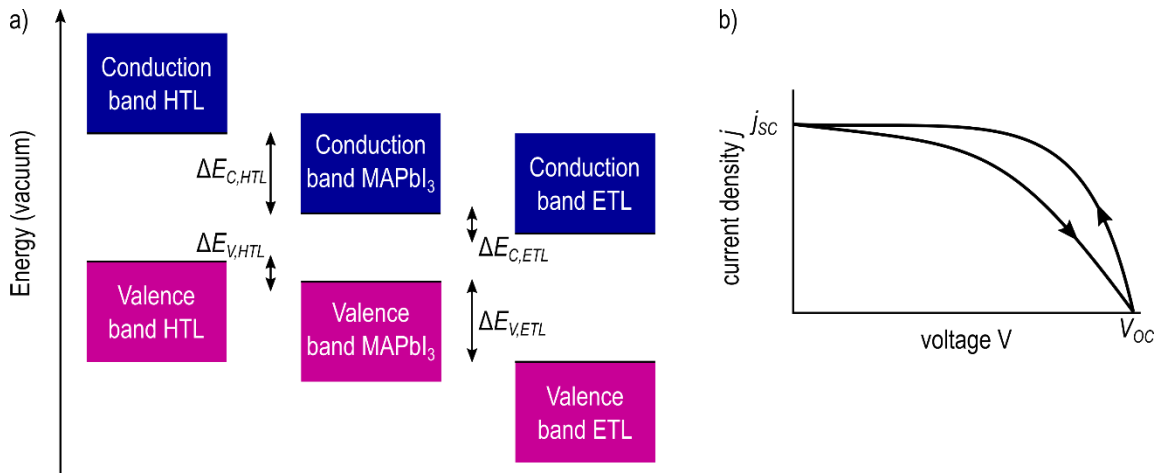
a)

Energy (vacuum)

Conduction band HTL

$\Delta E_{C,HTL}$

Conduction band $MAPbI_3$

Conduction band ETL

$\Delta E_{V,HTL}$

$\Delta E_{C,ETL}$

Valence band HTL

Valence band $MAPbI_3$

$\Delta E_{V,ETL}$

Valence band ETL

b)

current density $j$

$j_{SC}$

voltage V

$V_{OC}$